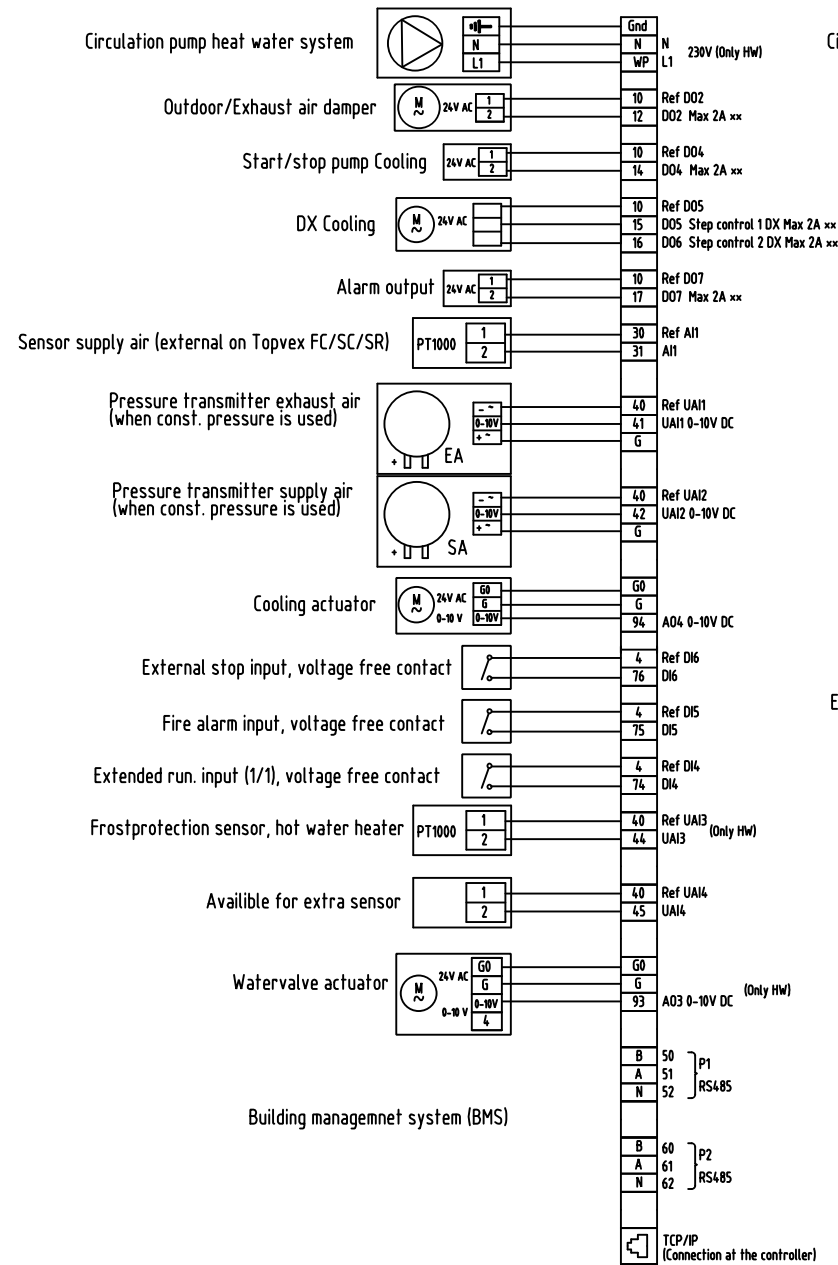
Circulation pump heat water system
N
L1
Gnd
N
WP
N
L1
230V (Only HW)
Ci

Outdoor/Exhaust air damper
M
~
24V AC
1
2
10
12
Ref DO2
DO2 Max 2A ××

Start/stop pump Cooling
24V AC
1
2
10
14
Ref DO4
DO4 Max 2A ××

DX Cooling
M
~
24V AC
10
15
16
Ref DO5
DO5 Step control 1 DX Max 2A ××
DO6 Step control 2 DX Max 2A ××

Alarm output
24V AC
1
2
10
17
Ref DO7
DO7 Max 2A ××

Sensor supply air (external on Topvex FC/SC/SR)
PT1000
1
2
30
31
Ref AI1
AI1

Pressure transmitter exhaust air (when const. pressure is used)
- ~
0-10V
+ ~
EA
40
41
G
Ref UAI1
UAI1 0-10V DC

Pressure transmitter supply air (when const. pressure is used)
- ~
0-10V
+ ~
SA
40
42
G
Ref UAI2
UAI2 0-10V DC

Cooling actuator
M
~
24V AC
0-10 V
G0
G
0-10V
G0
G
94
AO4 0-10V DC

External stop input, voltage free contact
4
76
Ref DI6
DI6

Fire alarm input, voltage free contact
4
75
Ref DI5
DI5

Extended run. input (1/1), voltage free contact
4
74
Ref DI4
DI4

Frostprotection sensor, hot water heater
PT1000
1
2
40
44
Ref UAI3
UAI3
(Only HW)

Availible for extra sensor
1
2
40
45
Ref UAI4
UAI4

Watervalve actuator
M
~
24V AC
0-10 V
G0
G
0-10V
4
G0
G
93
AO3 0-10V DC
(Only HW)

B
A
N
50
51
52
P1
RS485

Building managemnet system (BMS)

B
A
N
60
61
62
P2
RS485

TCP/IP
(Connection at the controller)

E